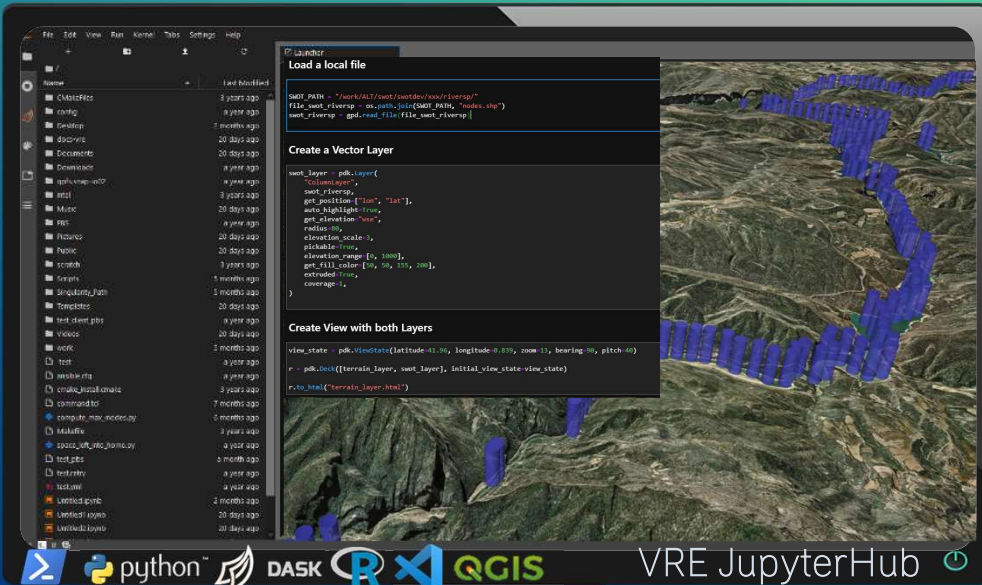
File Edit View Run Kernel Tabs Settings Help

Launcher

/

| Name | Last Modified |
|---|---|
| CMakeFiles | 3 years ago |
| config | a year ago |
| Desktop | 7 months ago |
| docs-vre | 20 days ago |
| Documents | 20 days ago |
| Downloads | a year ago |
| gpfs-snap-m02 | a year ago |
| intel | 3 years ago |
| Music | 20 days ago |
| PBS | a year ago |
| Pictures | 20 days ago |
| Public | 20 days ago |
| scratch | 3 years ago |
| Scripts | 5 months ago |
| Singularity_Path | 3 months ago |
| Templates | 20 days ago |
| test_dvest_pbs | a year ago |
| Videos | 20 days ago |
| work | 3 months ago |
| test | a year ago |
| ansible.cfg | a year ago |
| cmake_install.cmake | 3 years ago |
| command.tcl | 7 months ago |
| compute_max_nodes.py | 6 months ago |
| Makefile | 3 years ago |
| space_left_into_home.py | a year ago |
| test_pbs | a month ago |
| testentry | a year ago |
| test.yml | a year ago |
| Untitled.ipynb | 3 months ago |
| Untitled1.ipynb | 20 days ago |
| Untitled2.ipynb | 20 days ago |

Load a local file

SWOT_PATH = "/work/ALT/swot/swotdev/xxx/riversp/"
file_swot_riversp = os.path.join(SWOT_PATH, "nodes.shp")
swot_riversp = gpd.read_file(file_swot_riversp)

Create a Vector Layer

swot_layer = pdk.Layer(
    "ColumnLayer",
    swot_riversp,
    get_position=["lon", "lat"],
    auto_highlight=True,
    get_elevation="wse",
    radius=80,
    elevation_scale=3,
    pickable=True,
    elevation_range=[0, 1000],
    get_fill_color=[50, 50, 155, 200],
    extruded=True,
    coverage=1,
)

Create View with both Layers

view_state = pdk.ViewState(latitude=41.96, longitude=0.839, zoom=13, bearing=90, pitch=40)

r = pdk.Deck([terrain_layer, swot_layer], initial_view_state=view_state)

r.to_html("terrain_layer.html")

python™ DASK R QGIS VRE JupyterHub